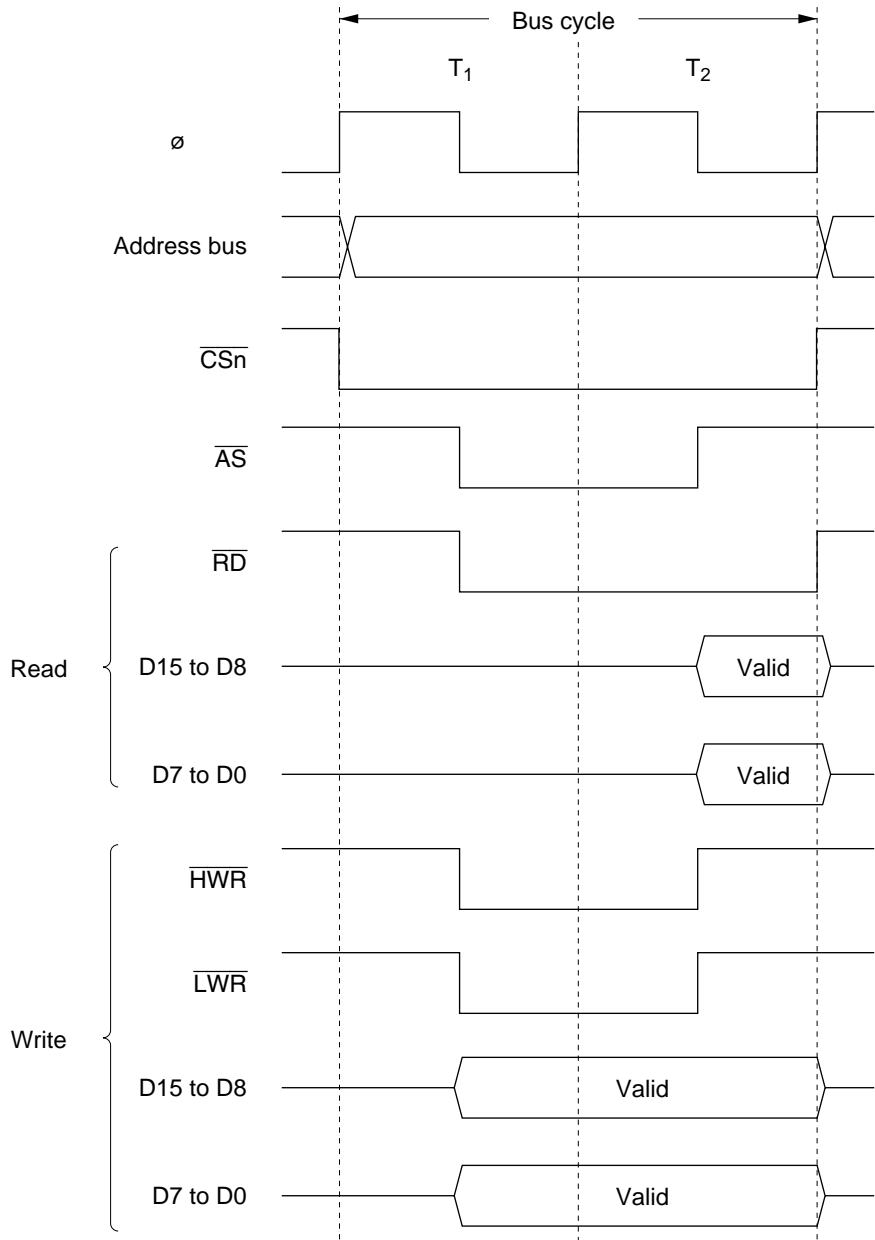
Bus cycle

$T_1$

$T_2$

ø

Address bus

$\overline{CSn}$

$\overline{AS}$

$\overline{RD}$

Read

D15 to D8

Valid

D7 to D0

Valid

$\overline{HWR}$

$\overline{LWR}$

Write

D15 to D8

Valid

D7 to D0

Valid